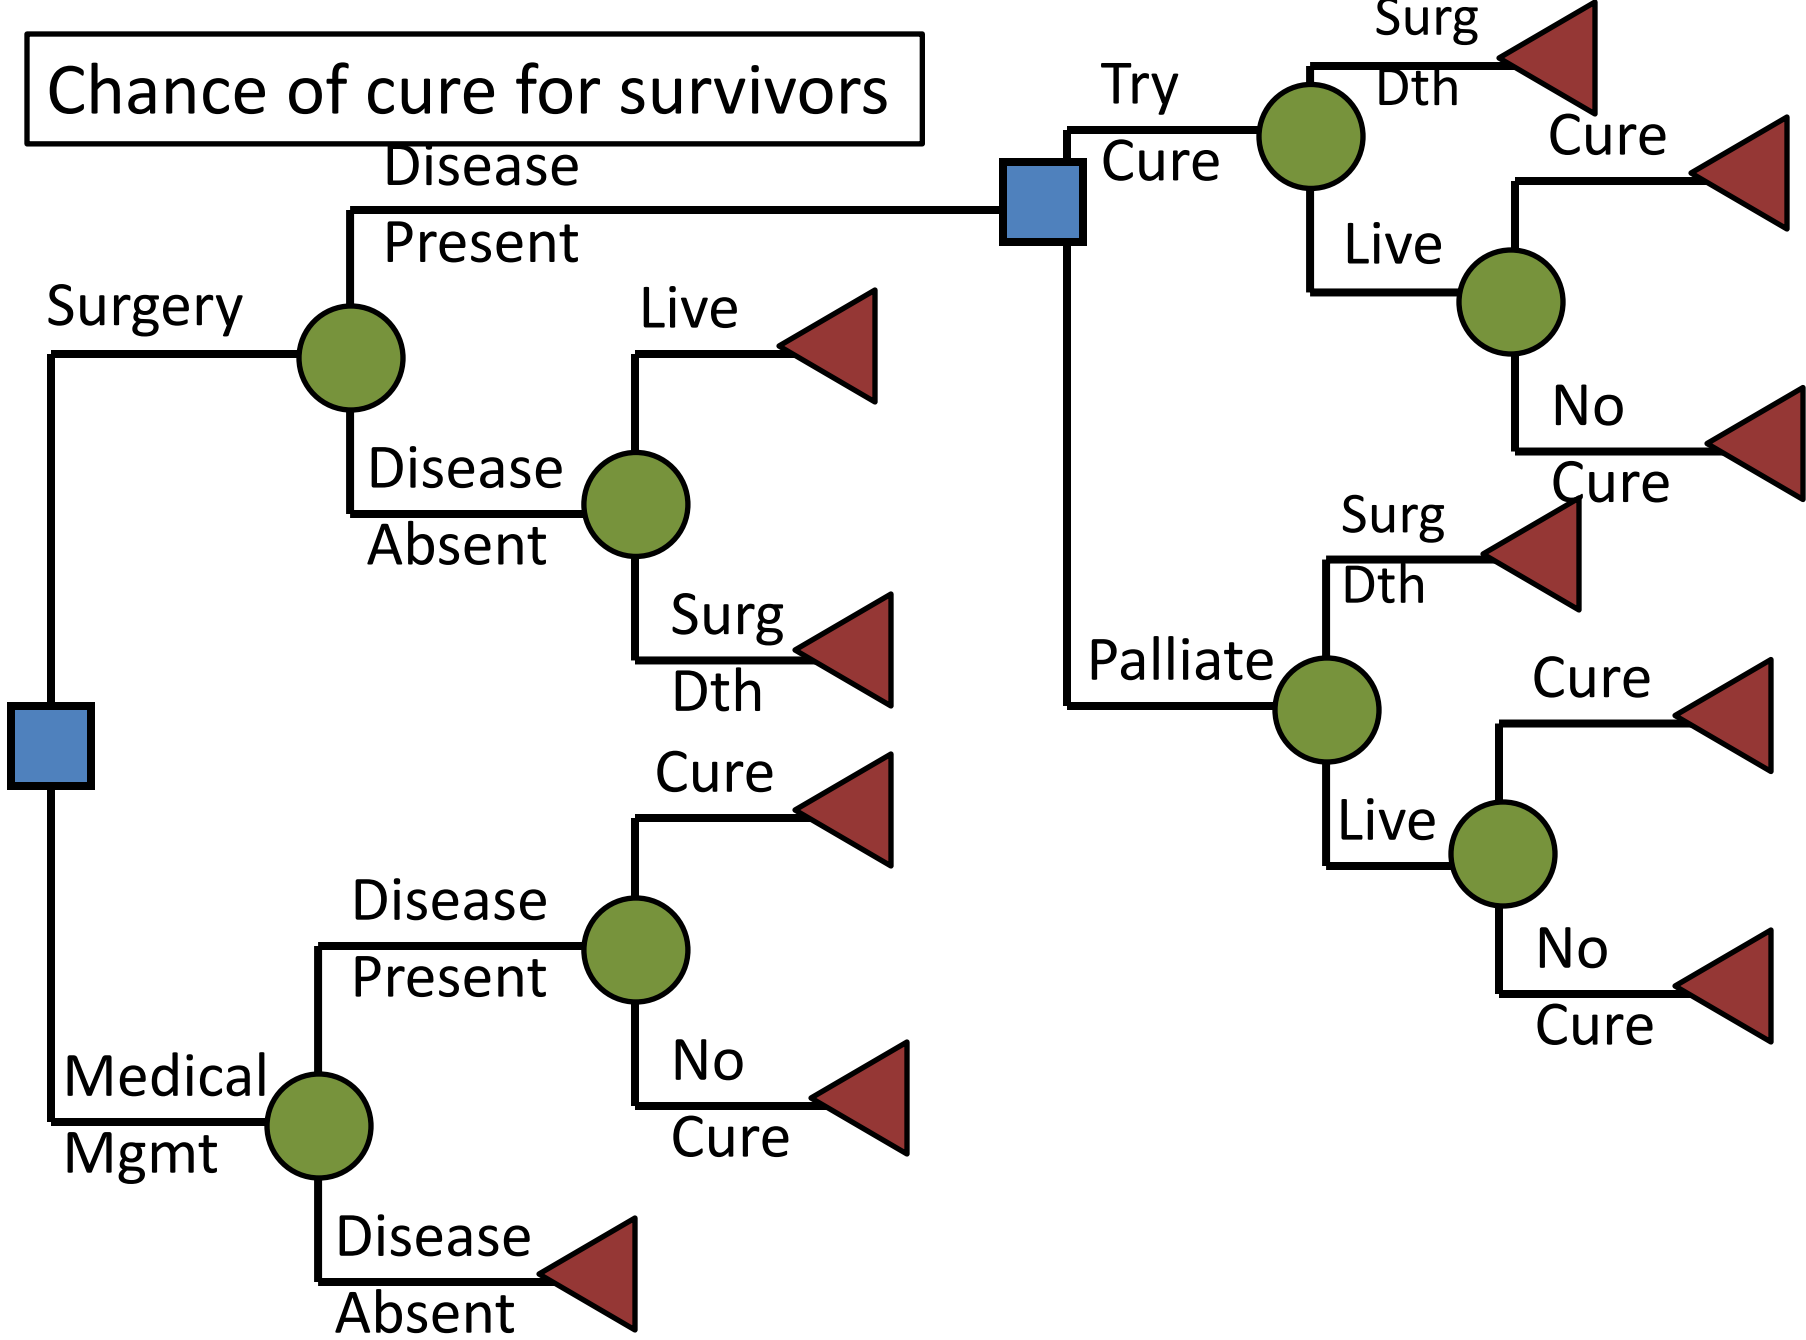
Chance of cure for survivors

Surgery

Disease Present

Try Cure

Surg Dth

Live

Cure

No Cure

Palliate

Surg Dth

Live

Cure

No Cure

Disease Absent

Live

Surg Dth

Medical Mgmt

Disease Present

Cure

No Cure

Disease Absent